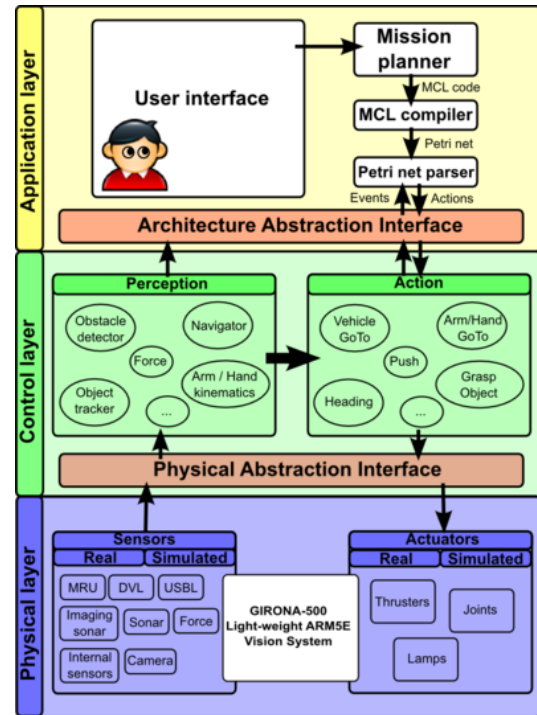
Application layer

User interface

Mission planner

MCL code

MCL compiler

Petri net

Petri net parser

Events

Actions

Architecture Abstraction Interface

Control layer

Perception

Obstacle detector

Navigator

Force

Object tracker

Arm / Hand kinematics

...

Action

Vehicle GoTo

Arm/Hand GoTo

Push

Heading

Grasp Object

...

Physical Abstraction Interface

Physical layer

Sensors

Real

Simulated

MRU

DVL

USBL

Imaging sonar

Sonar

Force

Internal sensors

Camera

GIRONA-500
Light-weight ARM5E
Vision System

Actuators

Real

Simulated

Thrusters

Joints

Lamps